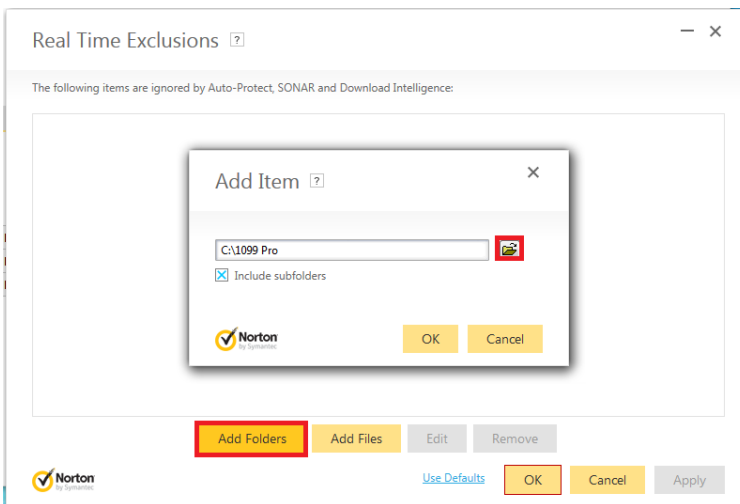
Real Time Exclusions ?

— ✕

The following items are ignored by Auto-Protect, SONAR and Download Intelligence:

Add Item ?

✕

C:\1099 Pro

Include subfolders

Norton by Symantec

OK

Cancel

Add Folders

Add Files

Edit

Remove

Norton by Symantec

Use Defaults

OK

Cancel

Apply